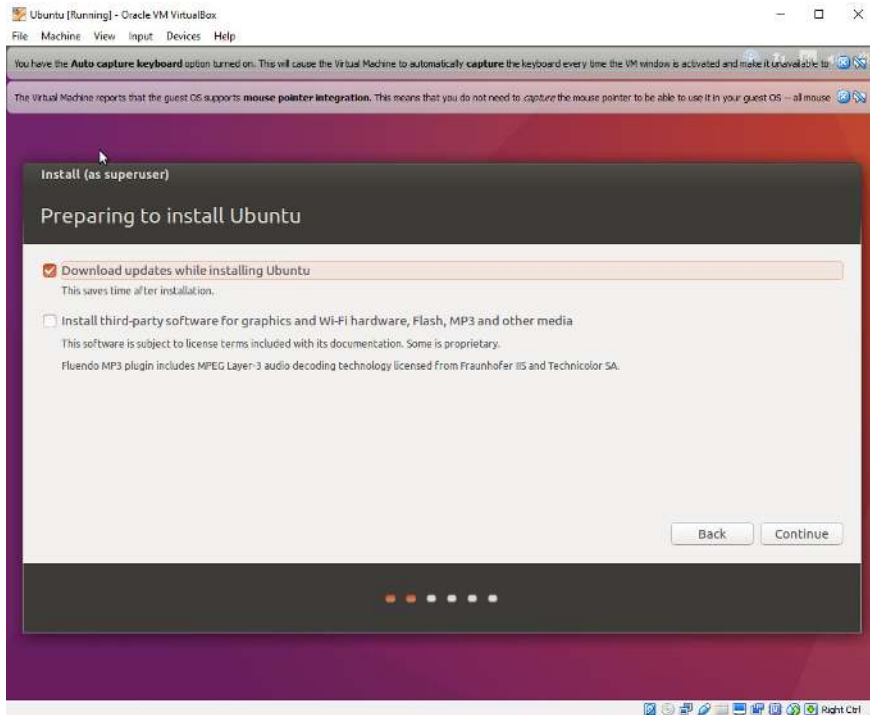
Ubuntu [Running] - Oracle VM VirtualBox

File Machine View Input Devices Help

You have the **Auto capture keyboard** option turned on. This will cause the Virtual Machine to automatically **capture** the keyboard every time the VM window is activated and make it unavailable to

The Virtual Machine reports that the guest OS supports **mouse pointer integration.** This means that you do not need to *capture* the mouse pointer to be able to use it in your guest OS -- all mouse

Install (as superuser)

Preparing to install Ubuntu

Download updates while installing Ubuntu

This saves time after installation.

Install third-party software for graphics and Wi-Fi hardware, Flash, MP3 and other media

This software is subject to license terms included with its documentation. Some is proprietary.

Fluendo MP3 plugin includes MPEG Layer-3 audio decoding technology licensed from Fraunhofer IIS and Technicolor SA.

Back

Continue

Right Ctrl